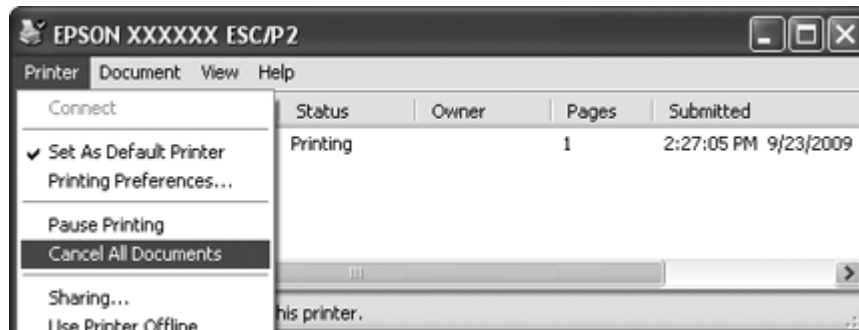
EPSON XXXXXX ESC/P2

Printer Document View Help

Connect
✔ Set As Default Printer
Printing Preferences...
Pause Printing
Cancel All Documents
Sharing...
Use Printer Offline

| Status | Owner | Pages | Submitted |
|---|---|---|---|
| Printing | | 1 | 2:27:05 PM 9/23/2009 |

his printer.